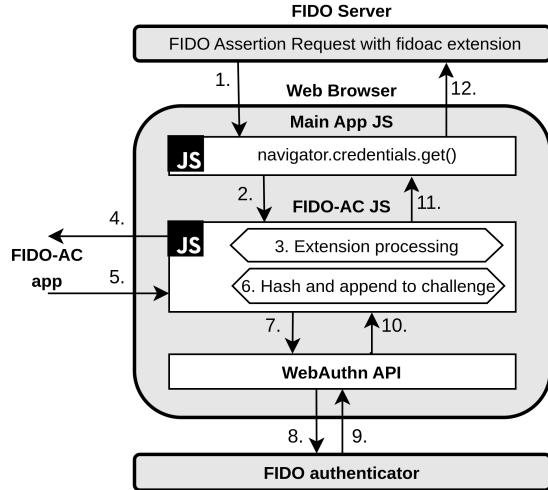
FIDO Server

FIDO Assertion Request with fidoac extension

1.

12.

Web Browser

Main App JS

JS

navigator.credentials.get()

2.

11.

FIDO-AC JS

4.

JS

3. Extension processing

FIDO-AC app

5.

6. Hash and append to challenge

7.

10.

WebAuthn API

8.

9.

FIDO authenticator